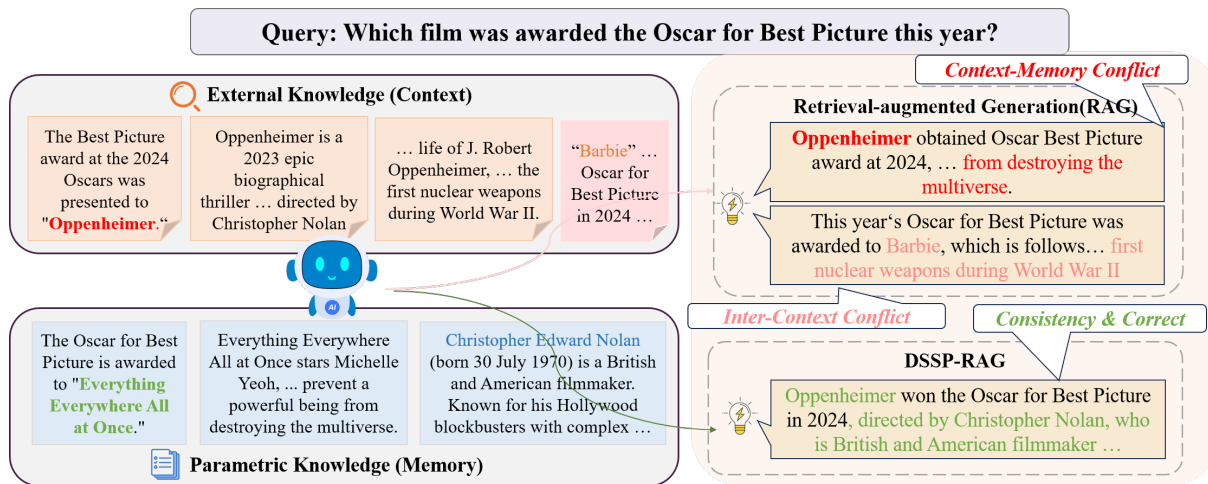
Query: Which film was awarded the Oscar for Best Picture this year?

External Knowledge (Context)

The Best Picture award at the 2024 Oscars was presented to "Oppenheimer."

Oppenheimer is a 2023 epic biographical thriller … directed by Christopher Nolan

… life of J. Robert Oppenheimer, … the first nuclear weapons during World War II.

"Barbie" … Oscar for Best Picture in 2024 …

AI

The Oscar for Best Picture is awarded to "Everything Everywhere All at Once."

Everything Everywhere All at Once stars Michelle Yeoh, ... prevent a powerful being from destroying the multiverse.

Christopher Edward Nolan (born 30 July 1970) is a British and American filmmaker. Known for his Hollywood blockbusters with complex …

Parametric Knowledge (Memory)

Context-Memory Conflict

Retrieval-augmented Generation(RAG)

Oppenheimer obtained Oscar Best Picture award at 2024, … from destroying the multiverse.

This year's Oscar for Best Picture was awarded to Barbie, which is follows… first nuclear weapons during World War II

Inter-Context Conflict

Consistency & Correct

DSSP-RAG

Oppenheimer won the Oscar for Best Picture in 2024, directed by Christopher Nolan, who is British and American filmmaker …